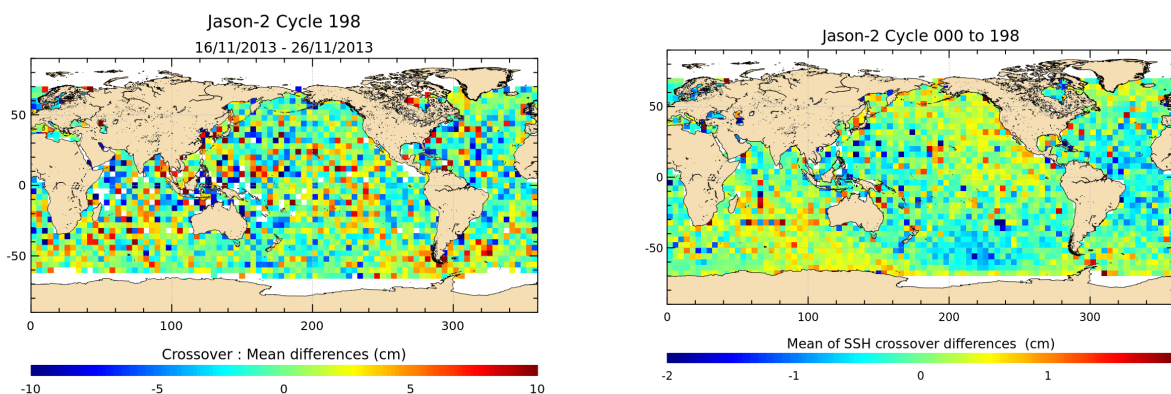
Jason-2 Cycle 198
16/11/2013 - 26/11/2013

50
0
-50

0 100 200 300

Crossover : Mean differences (cm)

-10 -5 0 5 10

Jason-2 Cycle 000 to 198

50
0
-50

0 100 200 300

Mean of SSH crossover differences (cm)

-2 -1 0 1